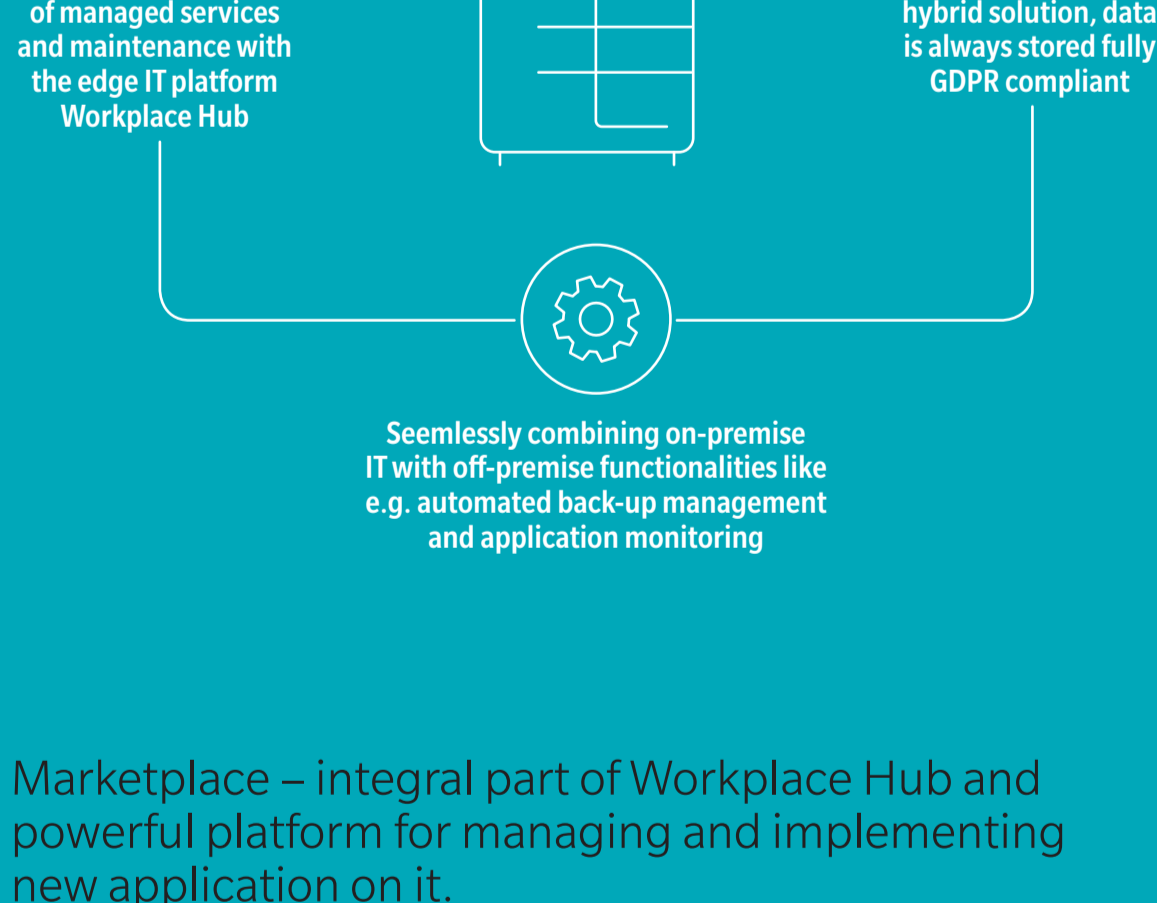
of managed services and maintenance with the edge IT platform Workplace Hub

hybrid solution, data is always stored fully GDPR compliant

Seemlessly combining on-premise IT with off-premise functionalities like e.g. automated back-up management and application monitoring

Marketplace – integral part of Workplace Hub and powerful platform for managing and implementing new application on it.